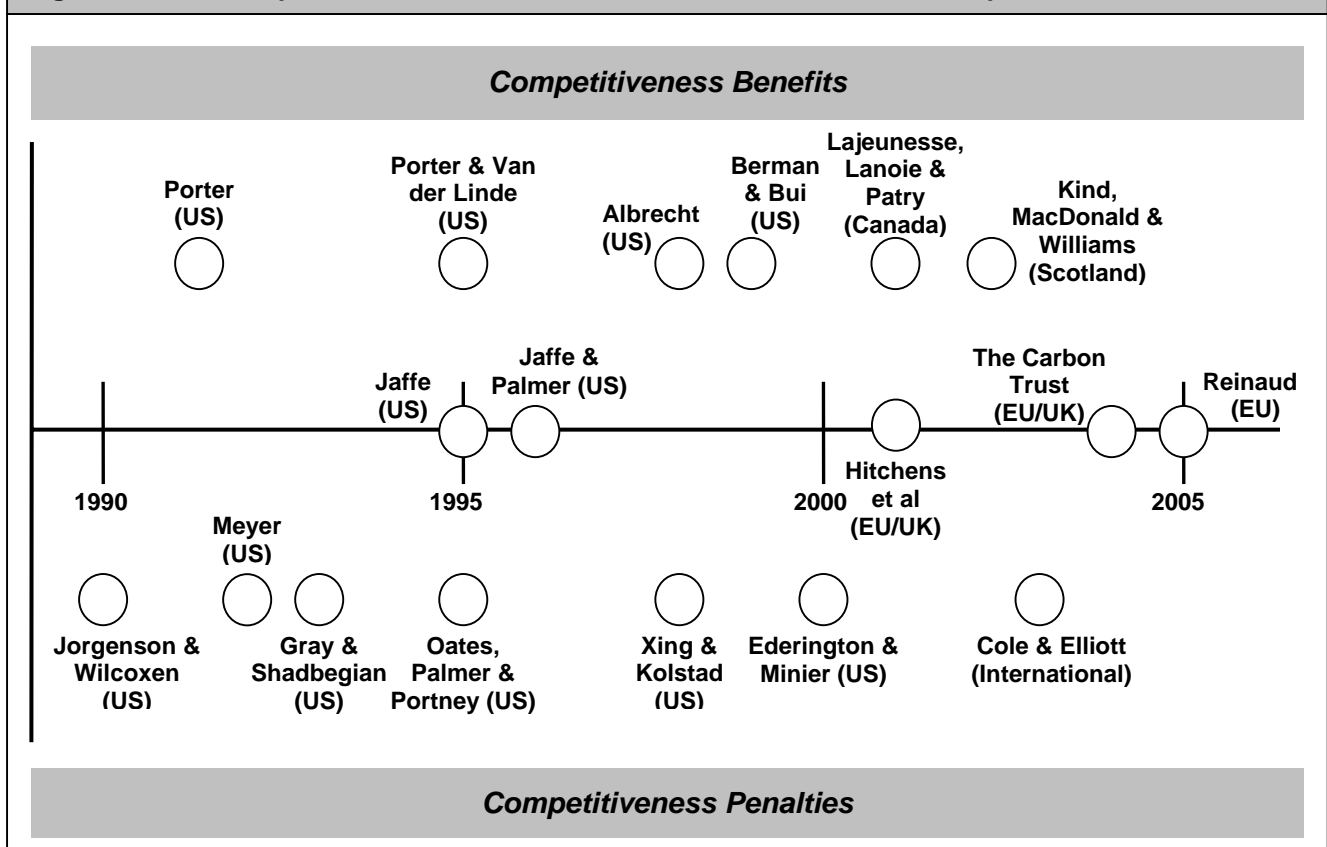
Competitiveness Benefits

Porter (US)

Porter & Van der Linde (US)

Albrecht (US)

Berman & Bui (US)

Lajeunesse, Lanoie & Patry (Canada)

Kind, MacDonald & Williams (Scotland)

Jaffe (US)

Jaffe & Palmer (US)

The Carbon Trust (EU/UK)

Reinaud (EU)

1990

1995

2000

Hitchens et al (EU/UK)

2005

Meyer (US)

Jorgenson & Wilcoxen (US)

Gray & Shadbegian (US)

Oates, Palmer & Portney (US)

Xing & Kolstad (US)

Ederington & Minier (US)

Cole & Elliott (International)

Competitiveness Penalties